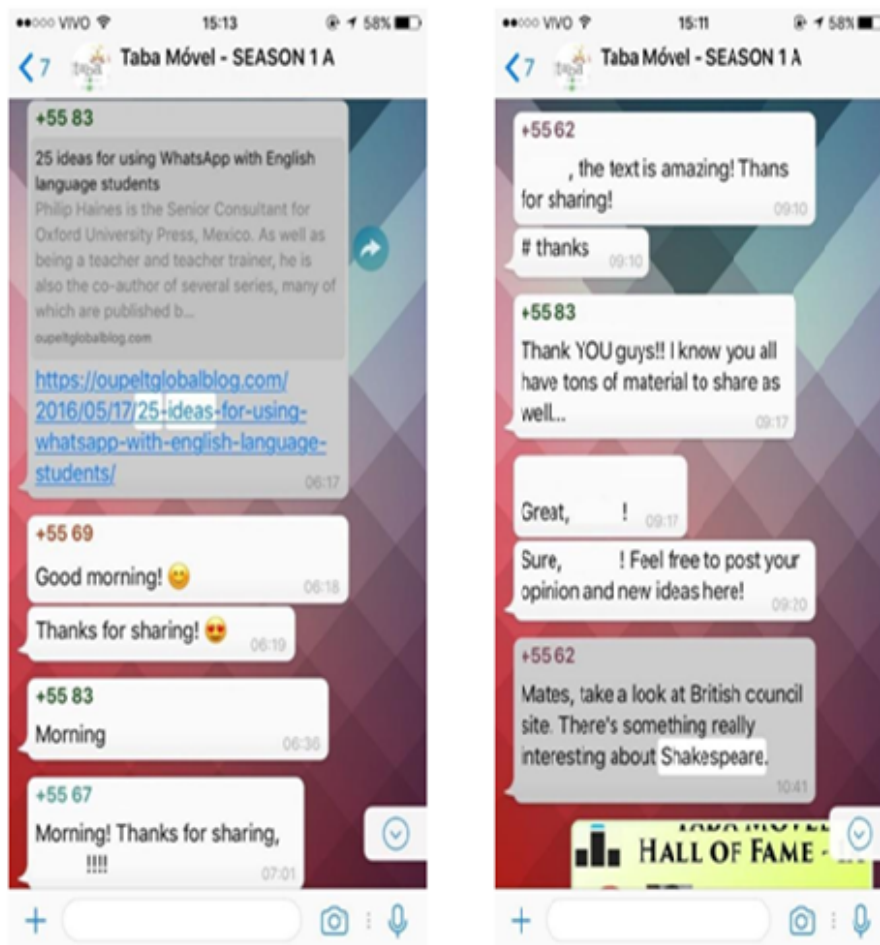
••○○○ VIVO 15:13 58%

< 7 Taba Móvel - SEASON 1 A

+55 83

25 ideas for using WhatsApp with English language students

Philip Haines is the Senior Consultant for Oxford University Press, Mexico. As well as being a teacher and teacher trainer, he is also the co-author of several series, many of which are published b...

oupeltglobalblog.com

https://oupeltglobalblog.com/2016/05/17/25-ideas-for-using-whatsapp-with-english-language-students/ 06:17

+55 69

Good morning! 😊 06:18

Thanks for sharing! 😍 06:19

+55 83

Morning 06:36

+55 67

Morning! Thanks for sharing, !!!! 07:01

••○○○ VIVO 15:11 58%

< 7 Taba Móvel - SEASON 1 A

+55 62

, the text is amazing! Thans for sharing! 09:10

# thanks 09:10

+55 83

Thank YOU guys!! I know you all have tons of material to share as well... 09:17

Great, ! 09:17

Sure, ! Feel free to post your opinion and new ideas here! 09:20

+55 62

Mates, take a look at British council site. There's something really interesting about Shakespeare. 10:41

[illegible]
HALL OF FAME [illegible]